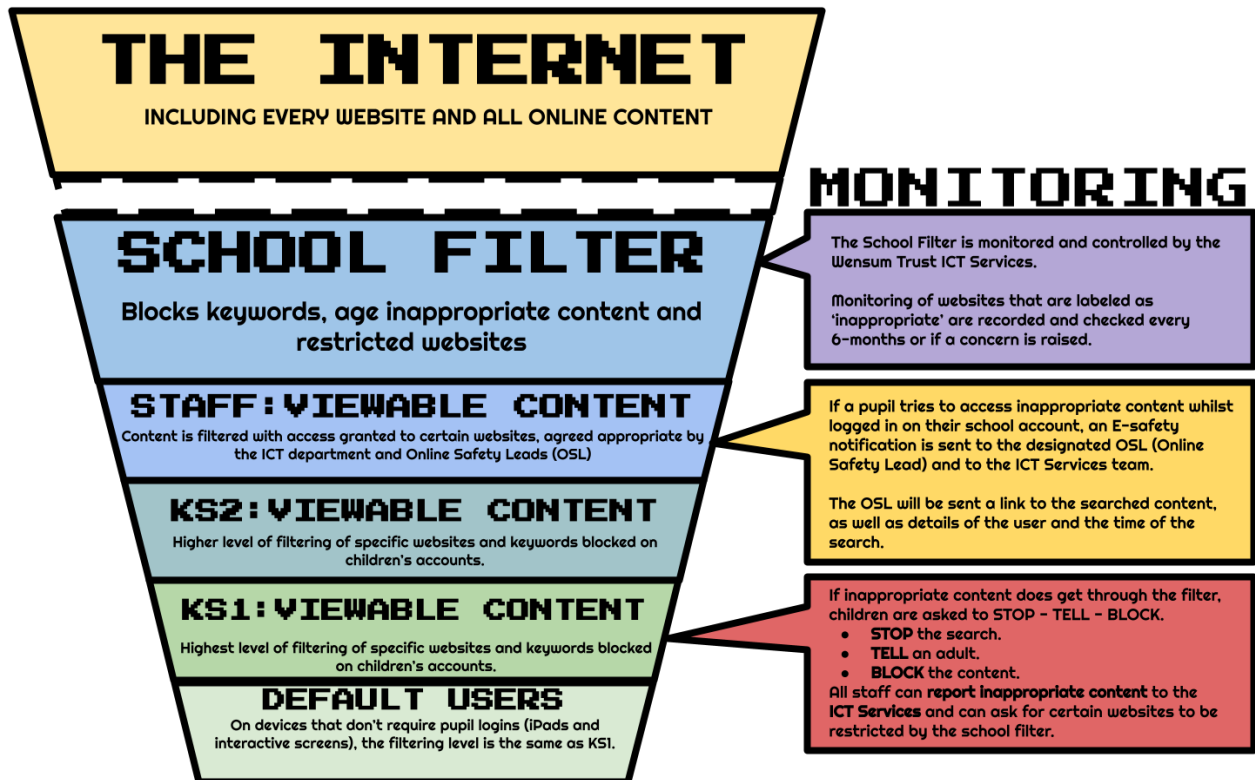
THE INTERNET

INCLUDING EVERY WEBSITE AND ALL ONLINE CONTENT

MONITORING

SCHOOL FILTER

Blocks keywords, age inappropriate content and restricted websites

The School Filter is monitored and controlled by the Wensum Trust ICT Services.

Monitoring of websites that are labeled as 'inappropriate' are recorded and checked every 6-months or if a concern is raised.

STAFF:VIEWABLE CONTENT

Content is filtered with access granted to certain websites, agreed appropriate by the ICT department and Online Safety Leads (OSL)

If a pupil tries to access inappropriate content whilst logged in on their school account, an E-safety notification is sent to the designated OSL (Online Safety Lead) and to the ICT Services team.

The OSL will be sent a link to the searched content, as well as details of the user and the time of the search.

KS2:VIEWABLE CONTENT

Higher level of filtering of specific websites and keywords blocked on children's accounts.

KS1:VIEWABLE CONTENT

Highest level of filtering of specific websites and keywords blocked on children's accounts.

If inappropriate content does get through the filter, children are asked to STOP - TELL - BLOCK.
- STOP the search.
- TELL an adult.
- BLOCK the content.

All staff can report inappropriate content to the ICT Services and can ask for certain websites to be restricted by the school filter.

DEFAULT USERS

On devices that don't require pupil logins (iPads and interactive screens), the filtering level is the same as KS1.